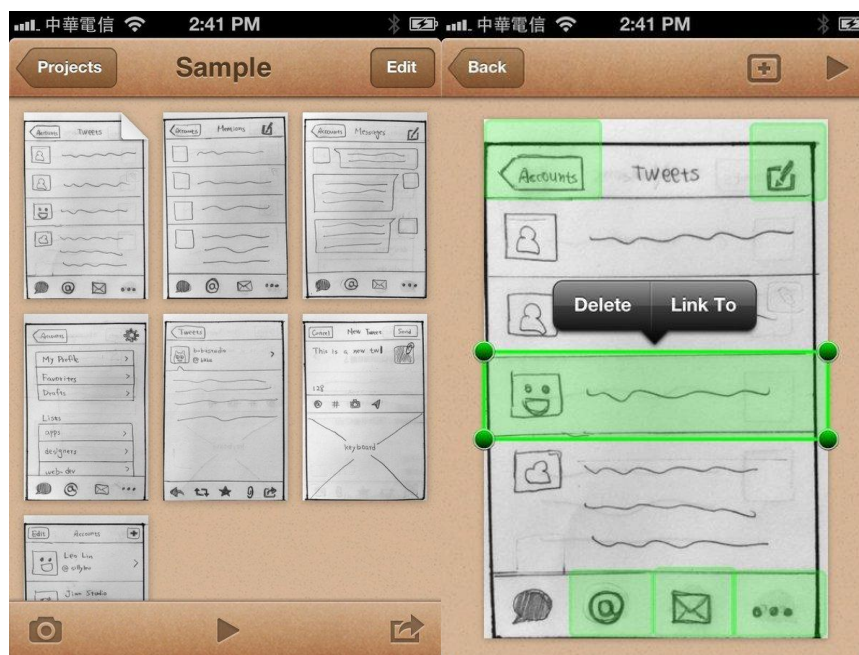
中華電信 2:41 PM

Projects Sample Edit

Accounts Tweets

Accounts Mentions

Accounts Messages

Accounts

My Profile

Favorites

Drafts

Lists

apps

designers

web dev

Tweets

Cancel New Tweet Send

This is a new twt

128

keyboard

Edit Accounts

Leo Lin

Jian Studio

中華電信 2:41 PM

Back

Accounts Tweets

Delete Link To